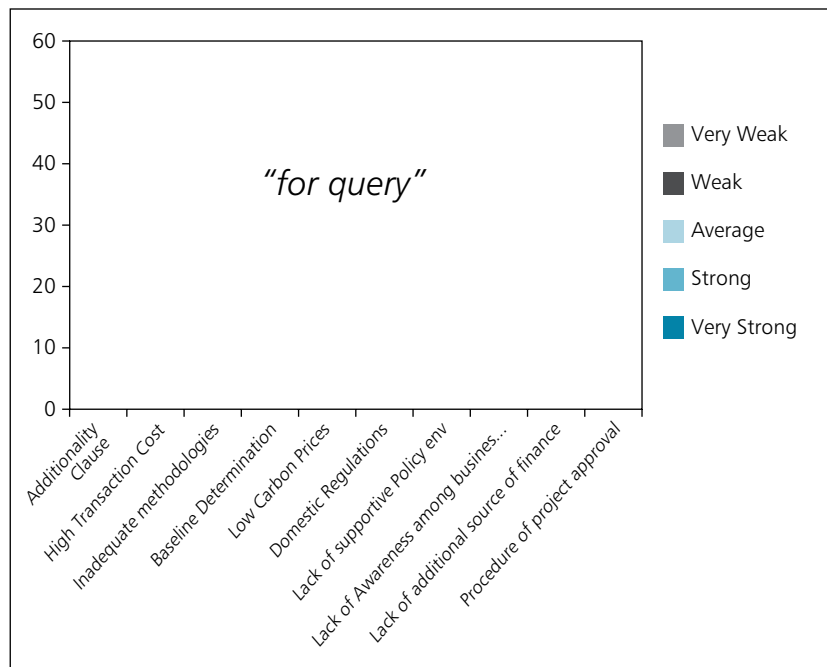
60
50
40
30
20
10
0

“for query”

Very Weak
Weak
Average
Strong
Very Strong

Additionality Clause
High Transaction Cost
Inadequate methodologies
Baseline Determination
Low Carbon Prices
Domestic Regulations
Lack of supportive Policy env
Lack of Awareness among busines...
Lack of additional source of finance
Procedure of project approval